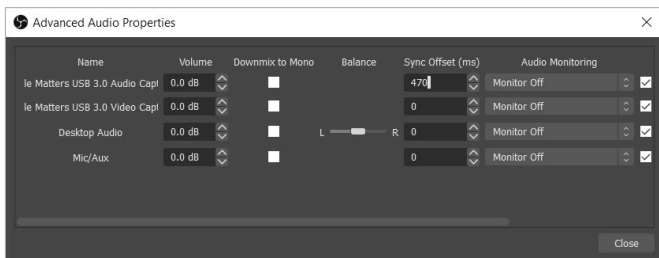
Advanced Audio Properties

| Name | Volume | Downmix to Mono | Balance | Sync Offset (ms) | Audio Monitoring |
|---|---|---|---|---|---|
| le Matters USB 3.0 Audio Capt | 0.0 dB | | | 470 | Monitor Off |
| le Matters USB 3.0 Video Capt | 0.0 dB | | | 0 | Monitor Off |
| Desktop Audio | 0.0 dB | | L R | 0 | Monitor Off |
| Mic/Aux | 0.0 dB | | | 0 | Monitor Off |

Close